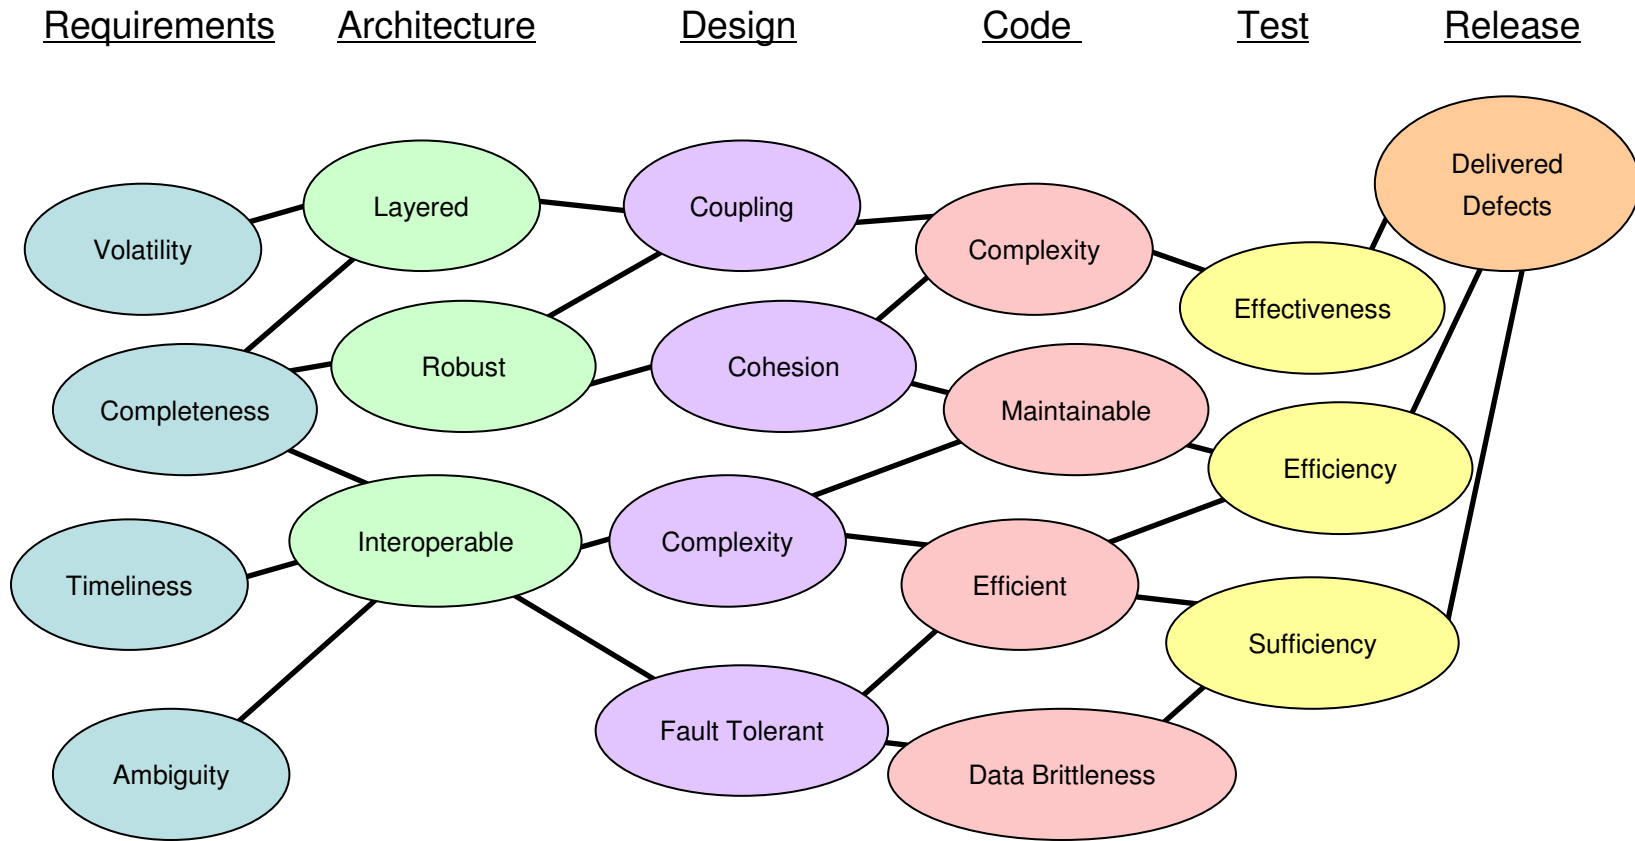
Requirements Architecture Design Code Test Release

Delivered Defects

Layered

Coupling

Volatility

Complexity

Effectiveness

Robust

Cohesion

Completeness

Maintainable

Efficiency

Interoperable

Complexity

Timeliness

Efficient

Sufficiency

Fault Tolerant

Ambiguity

Data Brittleness